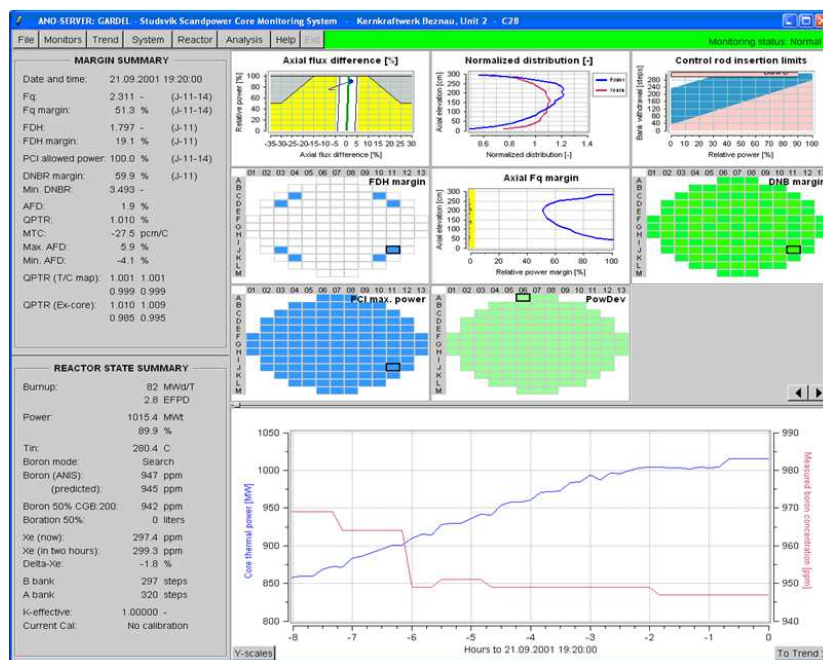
ANO-SERVER: GARDEL - Studsvik Scandpower Core Monitoring System - Kernkraftwerk Beznau, Unit 2 - C28

File Monitors Trend System Reactor Analysis Help Exit Monitoring status: Normal

MARGIN SUMMARY

| | | |
|---|---|---|
| Date and time: | 21.09.2001 19:20:00 | |
| Fq: | 2.311 - | (J-11-14) |
| Fq margin: | 51.3 % | (J-11-14) |
| FDH: | 1.797 - | (J-11) |
| FDH margin: | 19.1 % | (J-11) |
| PCI allowed power: | 100.0 % | (J-11-14) |
| DNBR margin: | 59.9 % | (J-11) |
| Min. DNBR: | 3.493 - | |
| AFD: | 1.9 % | |
| QPTR: | 1.010 % | |
| MTC: | -27.5 pcm/C | |
| Max. AFD: | 5.9 % | |
| Min. AFD: | -4.1 % | |
| QPTR (T/C map): | 1.001 1.001 0.999 0.999 | |
| QPTR (Ex-core): | 1.010 1.009 0.985 0.995 | |

REACTOR STATE SUMMARY

| | |
|---|---|
| Burnup: | 82 MWd/T |
| | 2.8 EFPD |
| Power: | 1015.4 MWt |
| | 89.9 % |
| Tin: | 280.4 C |
| Boron mode: | Search |
| Boron (ANIS): | 947 ppm |
| (predicted): | 945 ppm |
| Boron 50% CGB:200: | 942 ppm |
| Boration 50%: | 0 liters |
| Xe (now): | 297.4 ppm |
| Xe (in two hours): | 299.3 ppm |
| Delta-Xe: | -1.8 % |
| B bank | 297 steps |
| A bank | 320 steps |
| K-effective: | 1.00000 - |
| Current Cal: | No calibration |

Axial flux difference [%]
Relative power [%]
100 80 60 40 20 0
-35-30-25-20-15-10 -5 0 5 10 15 20 25 30
Axial flux difference [%]

Normalized distribution [-]
Axial elevation [cm]
300 250 200 150 100 50 0
Power
Xenon
0.6 0.8 1 1.2 1.4
Normalized distribution [-]

Control rod insertion limits
Bank withdrawal [steps]
280 240 200 160 120 80 40 0
Bank B
0 10 20 30 40 50 60 70 80 90 100
Relative power [%]

FDH margin
01 02 03 04 05 06 07 08 09 10 11 12 13
A B C D E F G H I J K L M

Axial Fq margin
Axial elevation [cm]
300 250 200 150 100 50 0
0 20 40 60 80 100
Relative power margin [%]

DNB margin
01 02 03 04 05 06 07 08 09 10 11 12 13
A B C D E F G H I J K L M

PCI max. power
01 02 03 04 05 06 07 08 09 10 11 12 13
A B C D E F G H I J K L M

PowDev
01 02 03 04 05 06 07 08 09 10 11 12 13
A B C D E F G H I J K L M

Core thermal power [MW]
1050 1000 950 900 850 800
Measured boron concentration [ppm]
990 980 970 960 950 940
-8 -7 -6 -5 -4 -3 -2 -1 0
Hours to 21.09.2001 19:20:00

Y-scales
To Trend